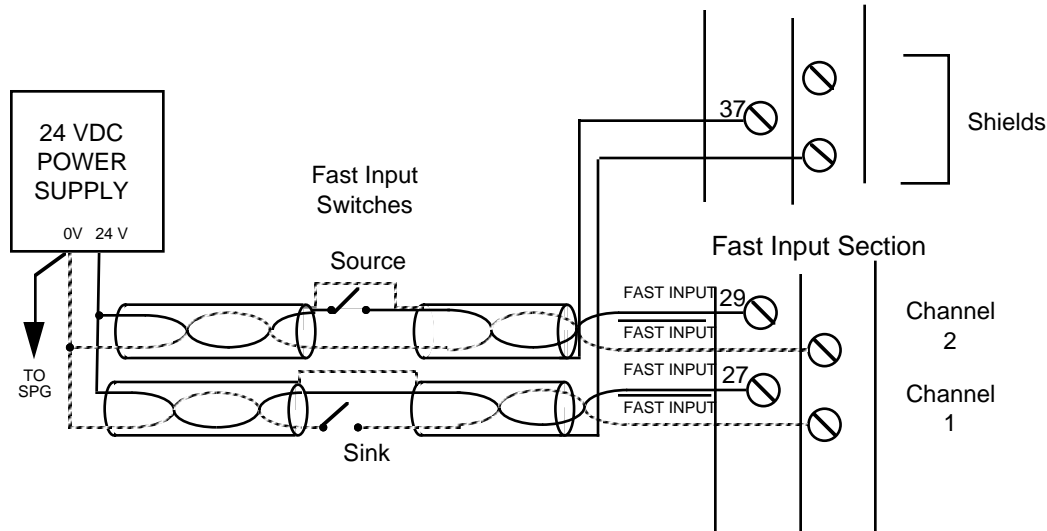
24 VDC POWER SUPPLY

0V 24 V

TO SPG

Fast Input Switches

Source

Sink

37

Shields

Fast Input Section

FAST INPUT 29

$\overline{\text{FAST INPUT}}$

FAST INPUT 27

$\overline{\text{FAST INPUT}}$

Channel 2

Channel 1